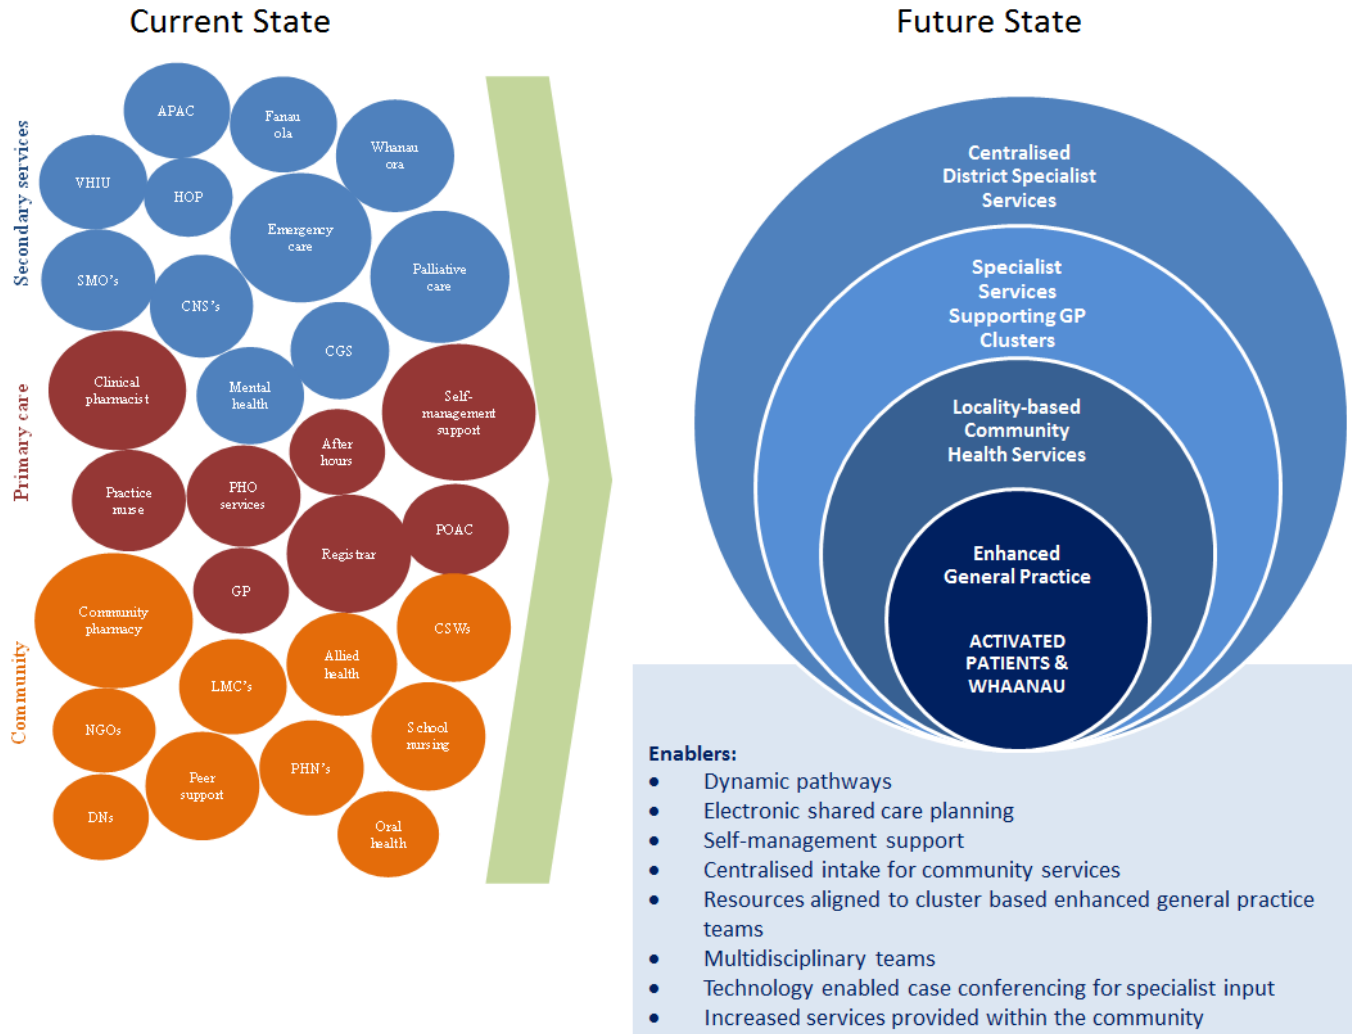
Current State

Secondary services

APAC

Fanau ola

Whanau ora

VHIU

HOP

Emergency care

SMO's

CNS's

Palliative care

CGS

Primary care

Clinical pharmacist

Mental health

Self-management support

After hours

Practice nurse

PHO services

POAC

Registrar

GP

Community

Community pharmacy

CSWs

Allied health

LMC's

NGOs

School nursing

Peer support

PHN's

DNs

Oral health

Future State

Centralised District Specialist Services

Specialist Services Supporting GP Clusters

Locality-based Community Health Services

Enhanced General Practice

ACTIVATED PATIENTS & WHAANAU

Enablers:
- Dynamic pathways
- Electronic shared care planning
- Self-management support
- Centralised intake for community services
- Resources aligned to cluster based enhanced general practice teams
- Multidisciplinary teams
- Technology enabled case conferencing for specialist input
- Increased services provided within the community